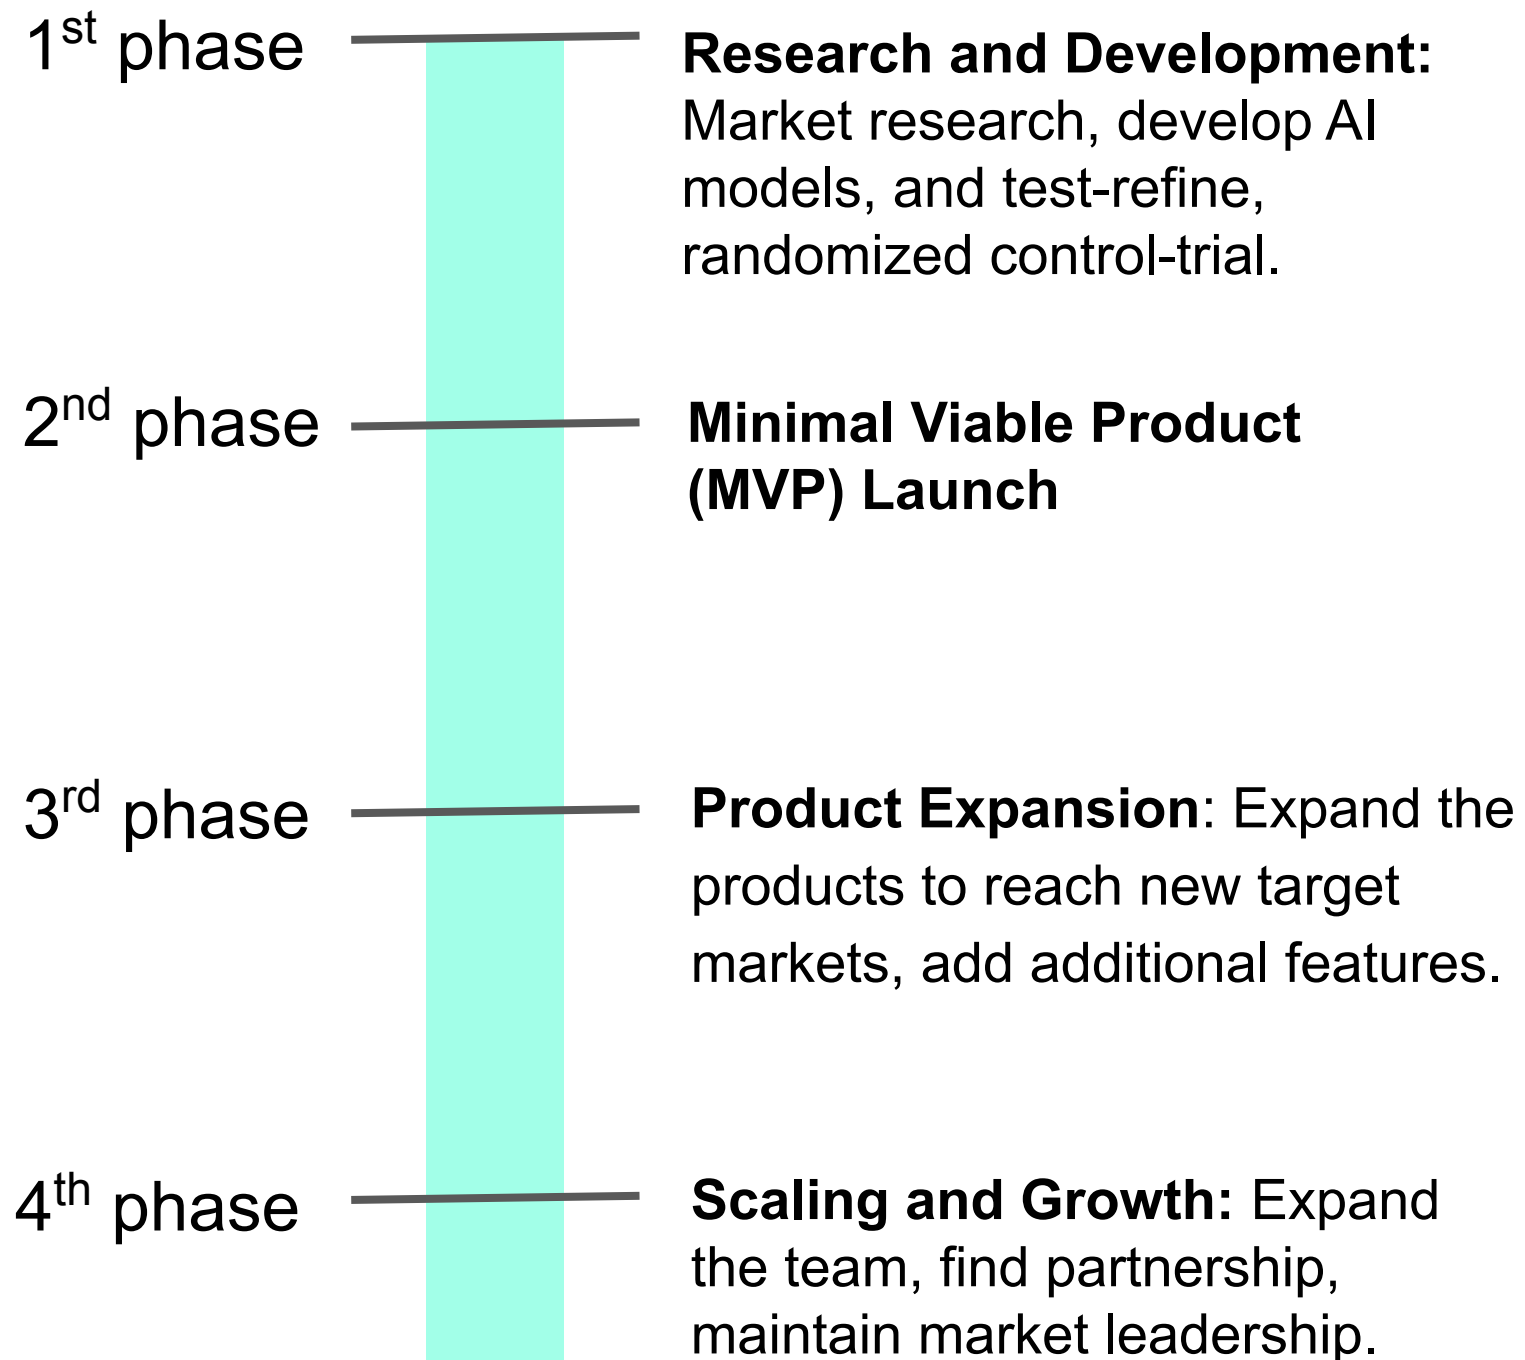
1$^{st}$ phase

**Research and Development:** Market research, develop AI models, and test-refine, randomized control-trial.

2$^{nd}$ phase

**Minimal Viable Product (MVP) Launch**

3$^{rd}$ phase

**Product Expansion**: Expand the products to reach new target markets, add additional features.

4$^{th}$ phase

**Scaling and Growth:** Expand the team, find partnership, maintain market leadership.